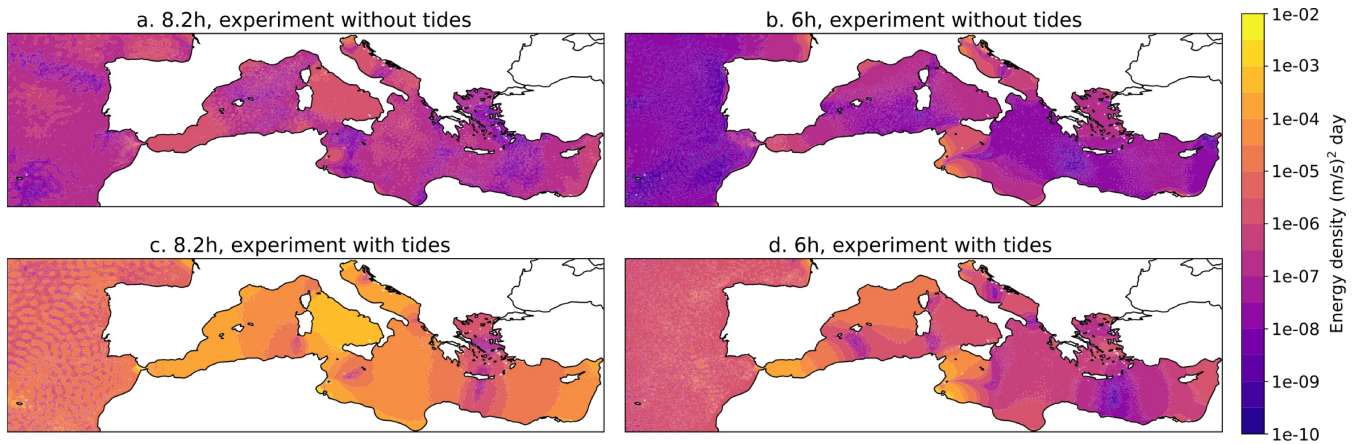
a. 8.2h, experiment without tides

b. 6h, experiment without tides

c. 8.2h, experiment with tides

d. 6h, experiment with tides

1e-02
1e-03
1e-04
1e-05
1e-06
1e-07
1e-08
1e-09
1e-10

Energy density $(m/s)^2$ day